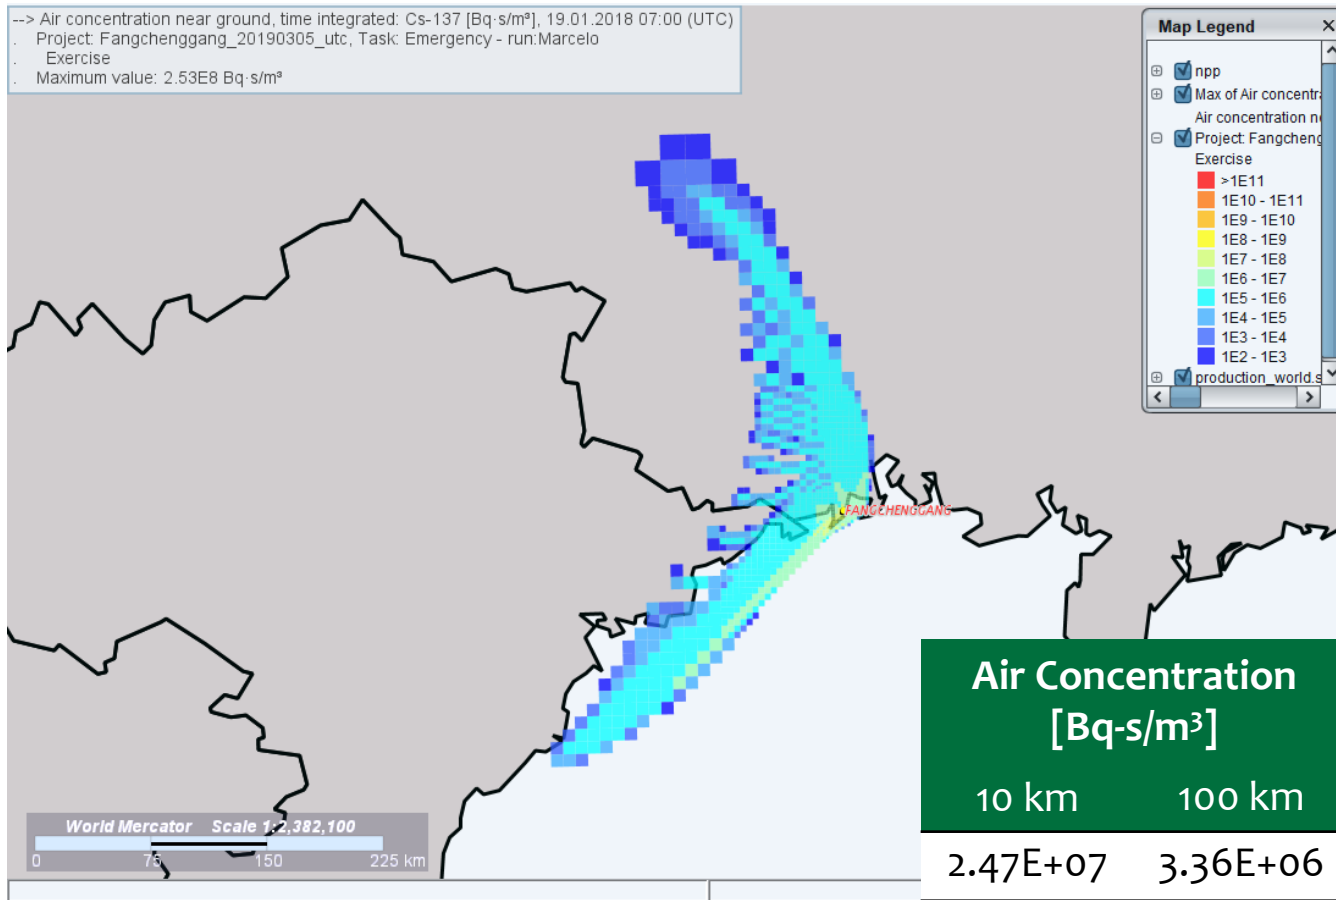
--> Air concentration near ground, time integrated: Cs-137 [Bq·s/m³], 19.01.2018 07:00 (UTC)
. Project: Fangchenggang_20190305_utc, Task: Emergency - run:Marcelo
. Exercise
. Maximum value: 2.53E8 Bq·s/m³

Map Legend
npp
Max of Air concentra
Air concentration n
Project: Fangcheng
Exercise
>1E11
1E10 - 1E11
1E9 - 1E10
1E8 - 1E9
1E7 - 1E8
1E6 - 1E7
1E5 - 1E6
1E4 - 1E5
1E3 - 1E4
1E2 - 1E3
production_world.s

FANGCHENGGANG

World Mercator Scale 1:2,382,100
0 75 150 225 km

Air Concentration [Bq-s/m³]

| 10 km | 100 km |
|---|---|
| 2.47E+07 | 3.36E+06 |